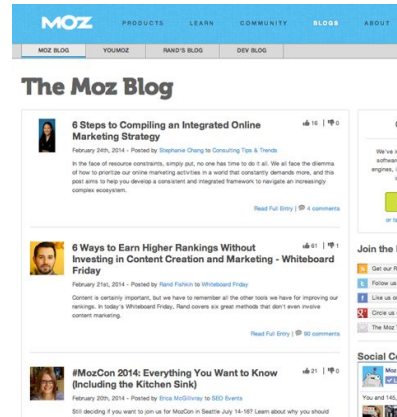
MOZ PRODUCTS LEARN COMMUNITY BLOGS ABOUT

MOZ BLOG YOUMOZ RAND'S BLOG DEV BLOG

The Moz Blog

6 Steps to Compiling an Integrated Online Marketing Strategy

16 | 0

February 24th, 2014 - Posted by Stephanie Chang to Consulting Tips & Trends

In the face of resource constraints, simply put, no one has time to do it all. We all face the dilemma of how to prioritize our online marketing activities in a world that constantly demands more, and this post aims to help you develop a consistent and integrated framework to navigate an increasingly complex ecosystem.

Read Full Entry | 4 comments

6 Ways to Earn Higher Rankings Without Investing in Content Creation and Marketing - Whiteboard Friday

61 | 1

February 21st, 2014 - Posted by Rand Fishkin to Whiteboard Friday

Content is certainly important, but we have to remember all the other tools we have for improving our rankings. In today's Whiteboard Friday, Rand covers six great methods that don't even involve content marketing.

Read Full Entry | 90 comments

#MozCon 2014: Everything You Want to Know (Including the Kitchen Sink)

21 | 0

February 20th, 2014 - Posted by Erica McGillivray to SEO Events

Still deciding if you want to join us for MozCon in Seattle July 14-16? Learn about why you should

We've
softwar
engines,

Join the

Get our R
Follow us
Like us o
Circle us
The Moz

Social C

You and 145,